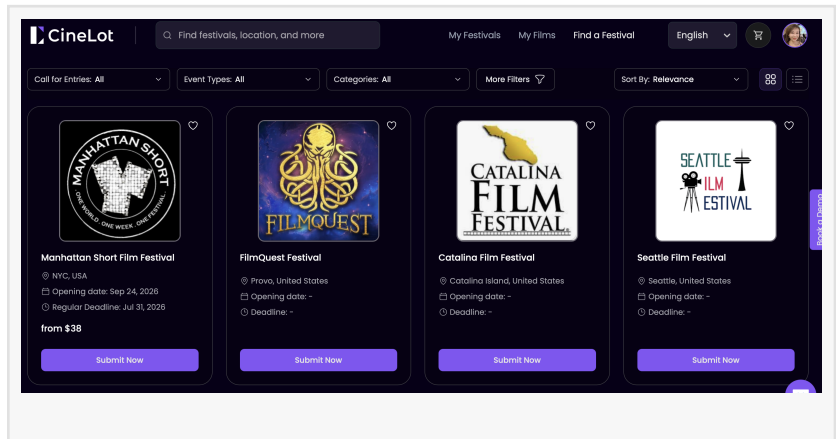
CineLot

Find festivals, location, and more

My Festivals My Films Find a Festival

English

Call for Entries: All

Event Types: All

Categories: All

More Filters

Sort By: Relevance

MANHATTAN SHORT ONE WORLD . ONE WEEK . ONE FESTIVAL

Manhattan Short Film Festival

NYC, USA

Opening date: Sep 24, 2026

Regular Deadline: Jul 31, 2026

from $38

Submit Now

FILMQUEST

FilmQuest Festival

Provo, United States

Opening date: -

Deadline: -

Submit Now

CATALINA FILM FESTIVAL

Catalina Film Festival

Catalina Island, United States

Opening date: -

Deadline: -

Submit Now

SEATTLE ILM ESTIVAL

Seattle Film Festival

Seattle, United States

Opening date: -

Deadline: -

Submit Now

Book a Demo